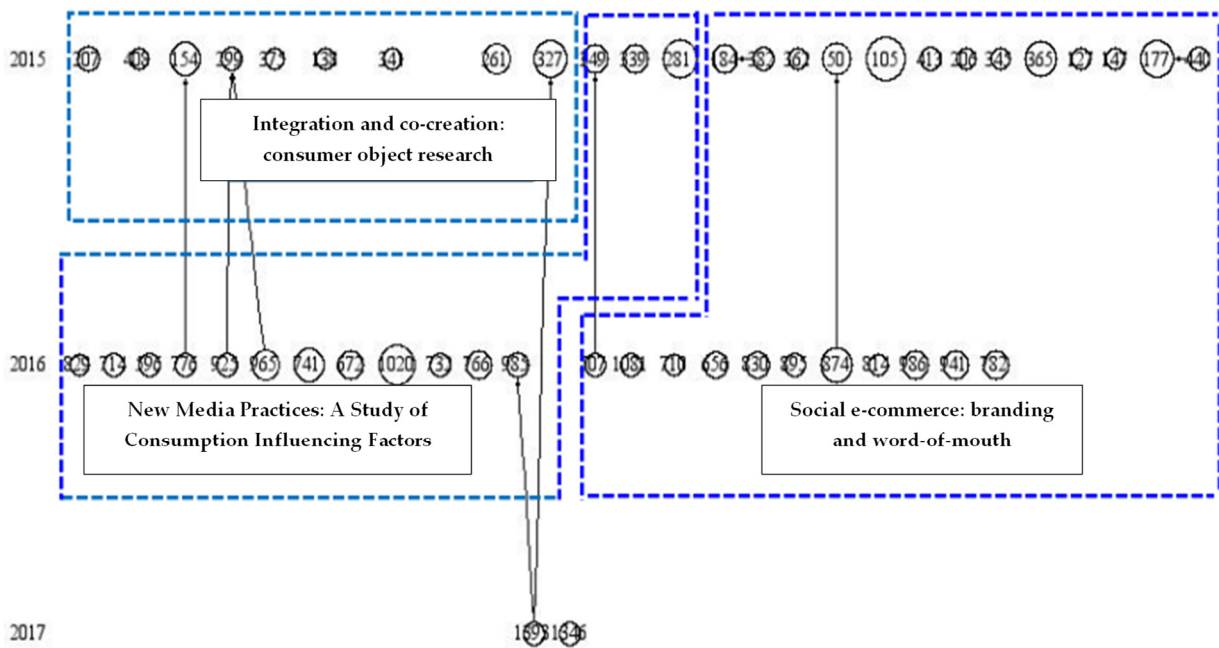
2015
207 408 154 299 373 138 34 261 327 249 339 281 84 382 362 50 105 413 206 343 365 127 147 177 440

Integration and co-creation: consumer object research

2016
829 714 396 776 923 965 741 672 1020 732 766 983 707 1081 711 656 830 397 874 813 986 941 782

New Media Practices: A Study of Consumption Influencing Factors

Social e-commerce: branding and word-of-mouth

2017
1593 1346